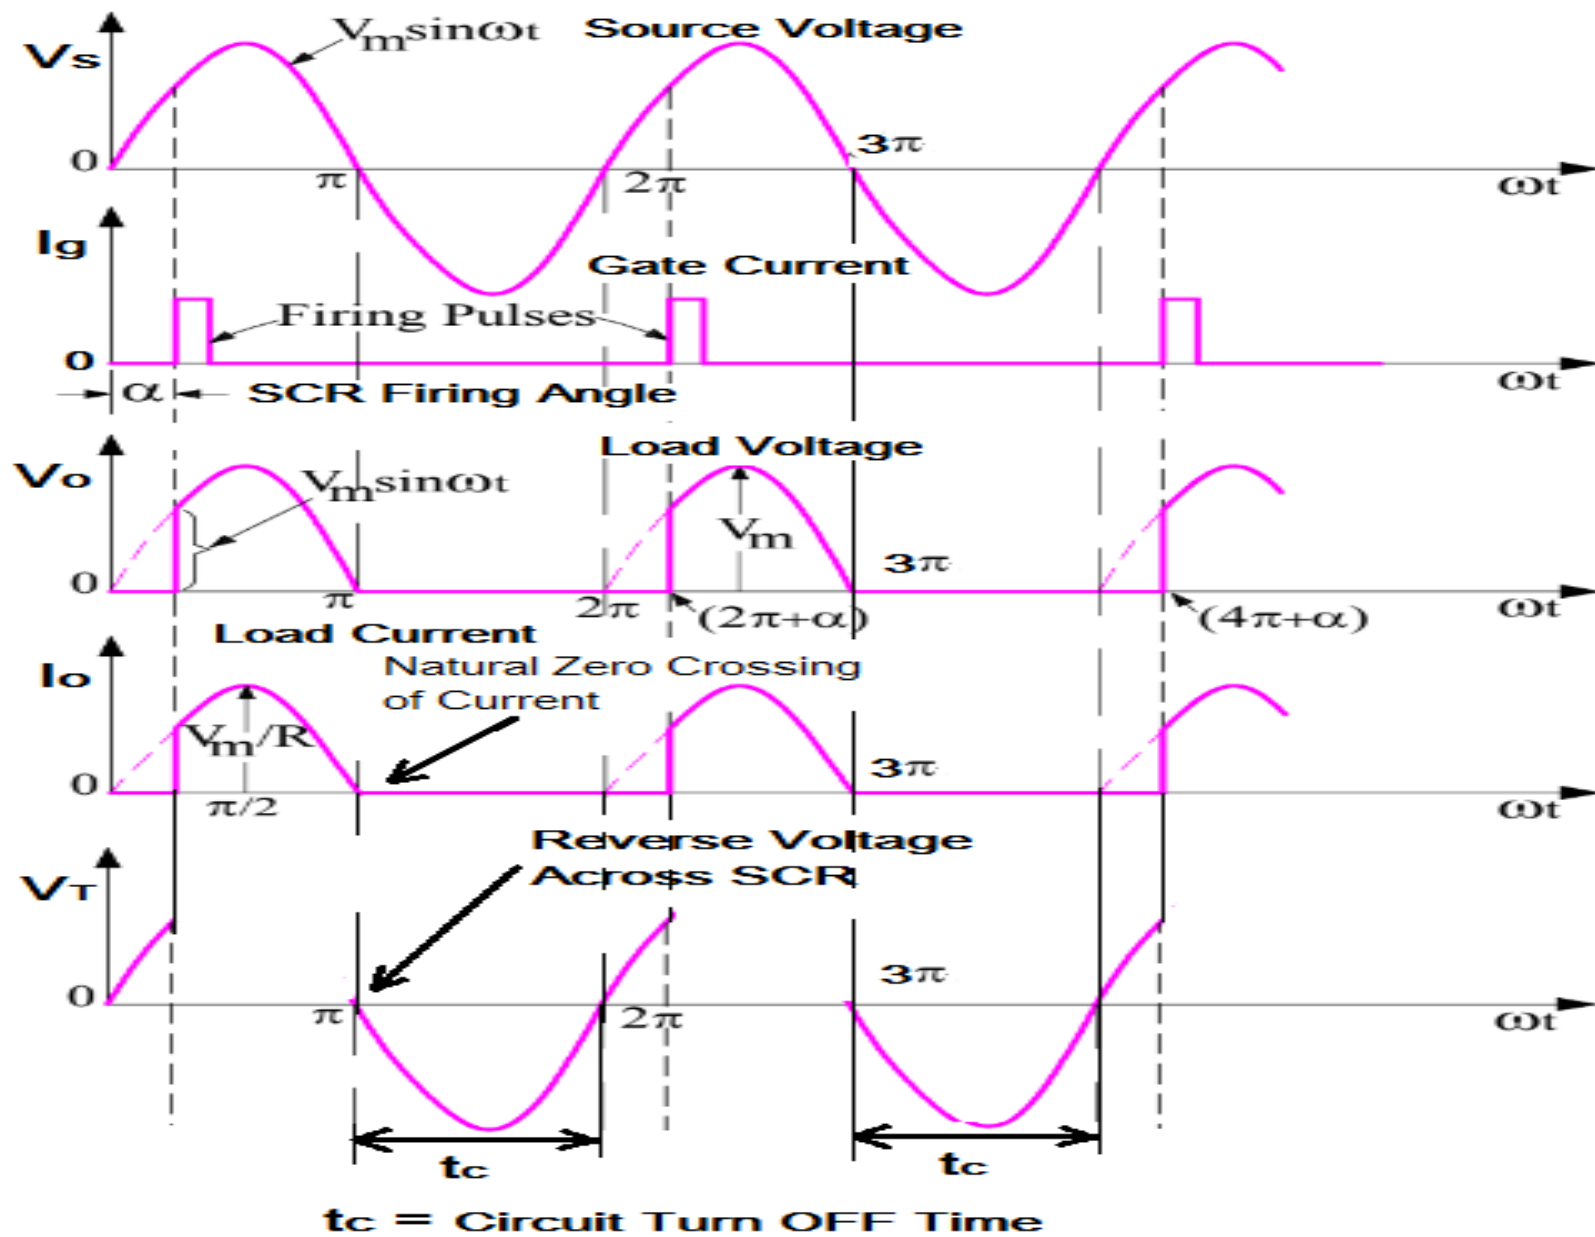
Vs
$V_m \sin\omega t$ Source Voltage
0
$\pi$
$2\pi$
$3\pi$
$\omega t$

Ig
Gate Current
Firing Pulses
0
$\alpha$ SCR Firing Angle
$\omega t$

Load Voltage
Vo
$V_m \sin\omega t$
$V_m$
$3\pi$
0
$\pi$
$2\pi$
$(2\pi+\alpha)$
$(4\pi+\alpha)$
$\omega t$

Load Current
Natural Zero Crossing of Current
Io
$V_m/R$
$3\pi$
0
$\pi/2$
$\omega t$

Reverse Voltage Across SCR
VT
$3\pi$
0
$\pi$
$2\pi$
$\omega t$
tc
tc

tc = Circuit Turn OFF Time